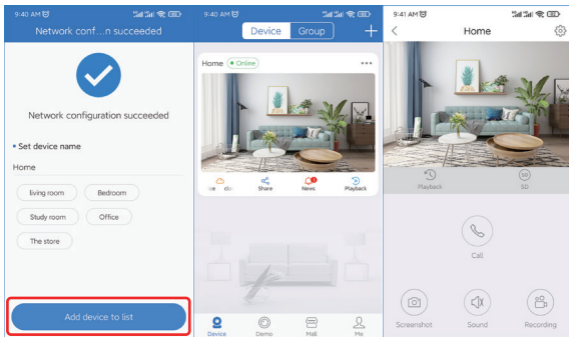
9:40 AM
Network conf...n succeeded

Network configuration succeeded

• Set device name

Home

living room
Bedroom
Study room
Office
The store

Add device to list

9:40 AM
Device
Group
+

Home
• Online
...

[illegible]
Share
News
Playback

Device
Demo
Mall
Me

9:41 AM
Home

Playback
SD

Call

Screenshot
Sound
Recording